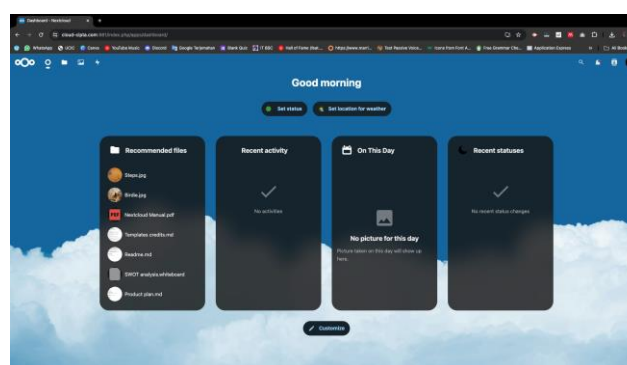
Dashboard - Nextcloud

cloud-dpla.com/index.php/apps/dashboard/

WhatsApp UOC Canva YouTube Music Discord Google Terjemahan Blank Quiz IT 690 Hall of Fame Text Passive Voice Icons Font A... Free Grammar Che... Application Express All Bookm

Good morning

Set status

Set location for weather

Recommended files

Steps.jpg

Birdie.jpg

Nextcloud Manual.pdf

Templates credits.md

Readme.md

SWOT analysis.whiteboard

Product plan.md

Recent activity

No activities

On This Day

No picture for this day

Picture taken on this day will show up here.

Recent statuses

No recent status changes

Customize